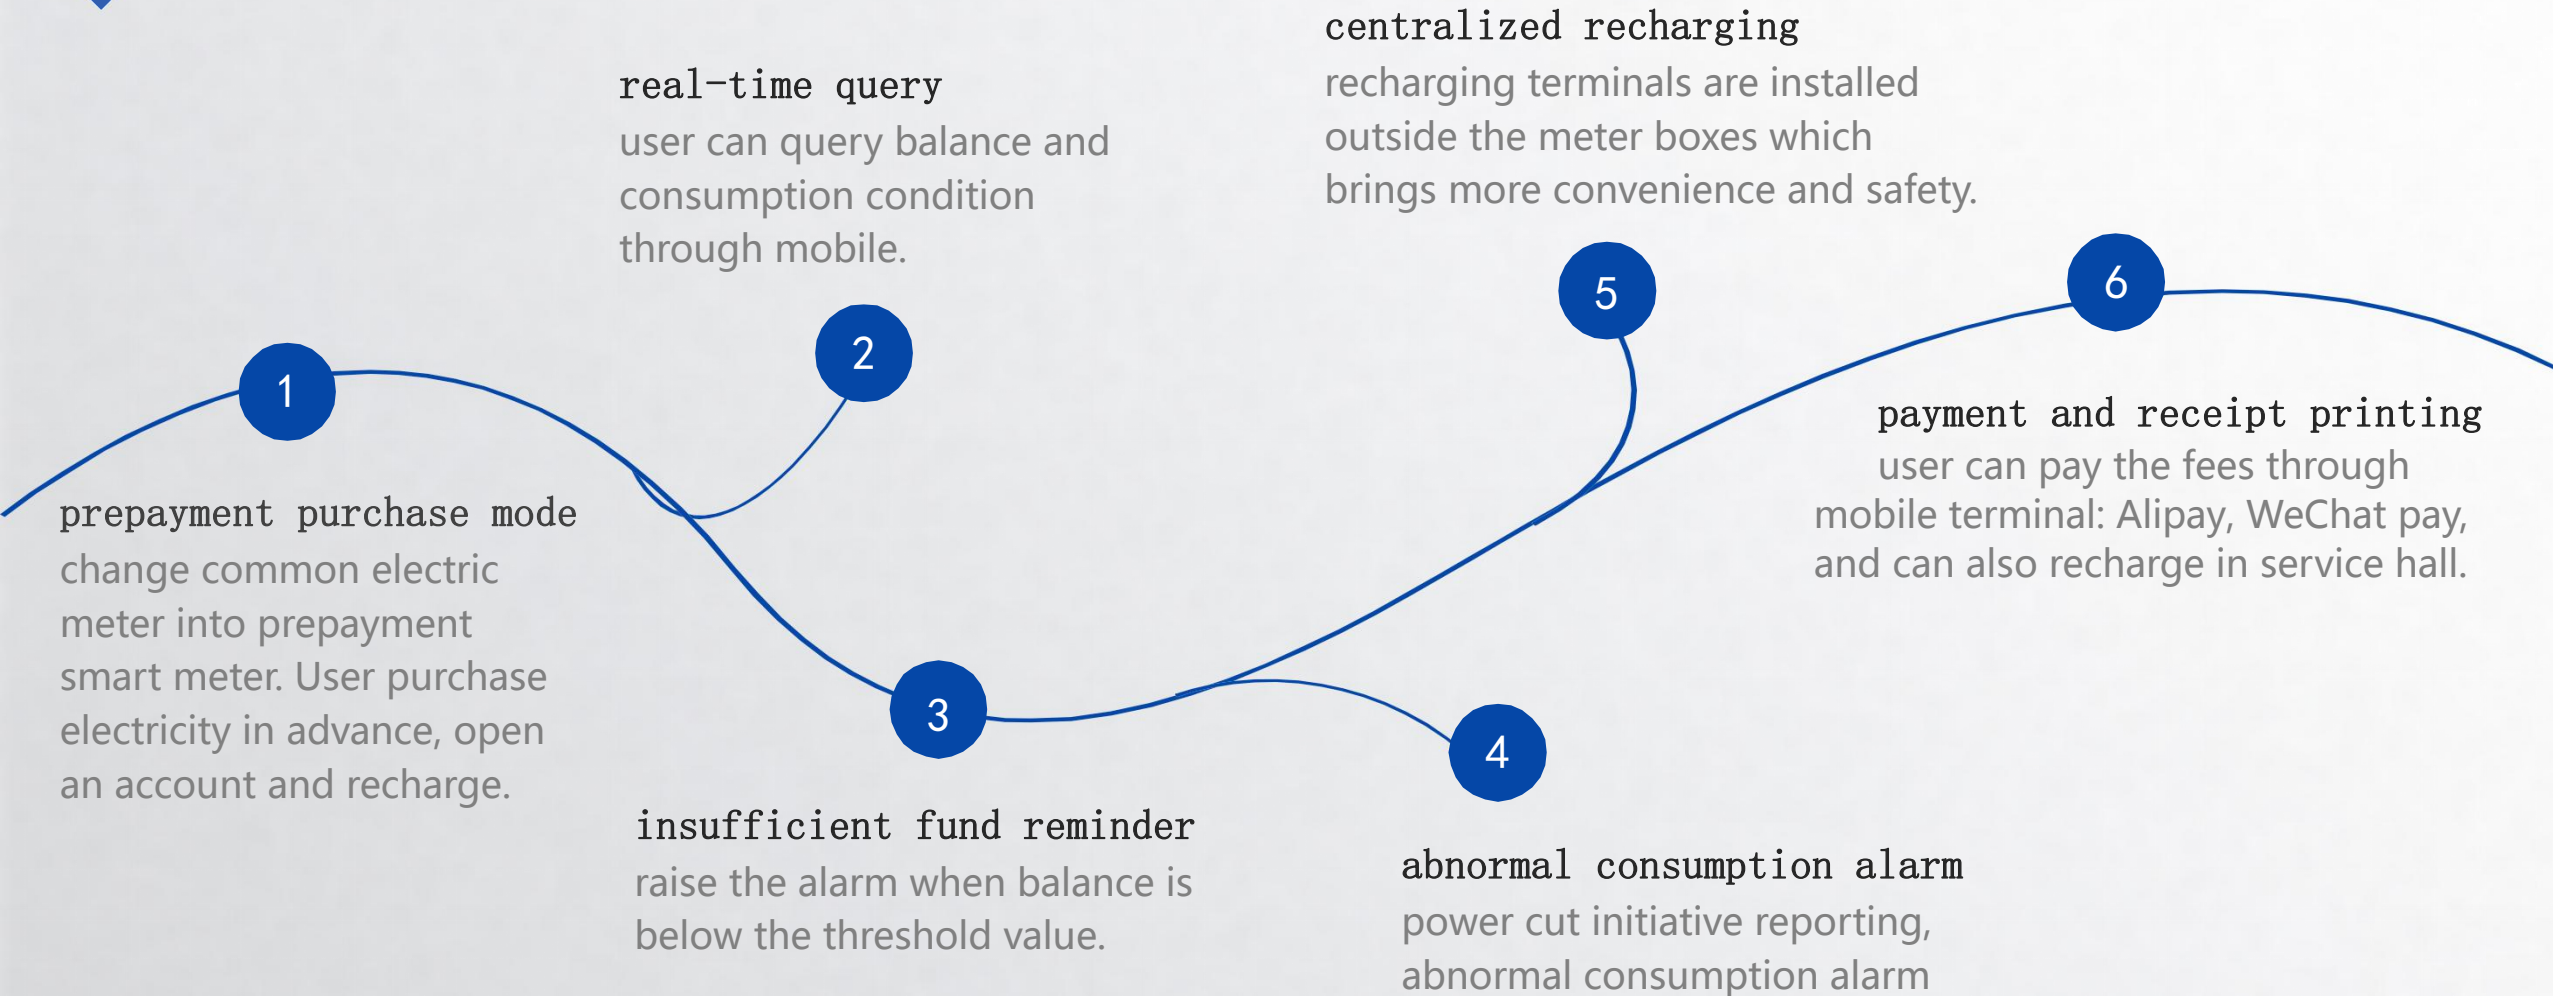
centralized recharging
recharging terminals are installed outside the meter boxes which brings more convenience and safety.

real-time query
user can query balance and consumption condition through mobile.

5

6

2

1

payment and receipt printing
user can pay the fees through mobile terminal: Alipay, WeChat pay, and can also recharge in service hall.

prepayment purchase mode
change common electric meter into prepayment smart meter. User purchase electricity in advance, open an account and recharge.

3

4

insufficient fund reminder
raise the alarm when balance is below the threshold value.

abnormal consumption alarm
power cut initiative reporting, abnormal consumption alarm